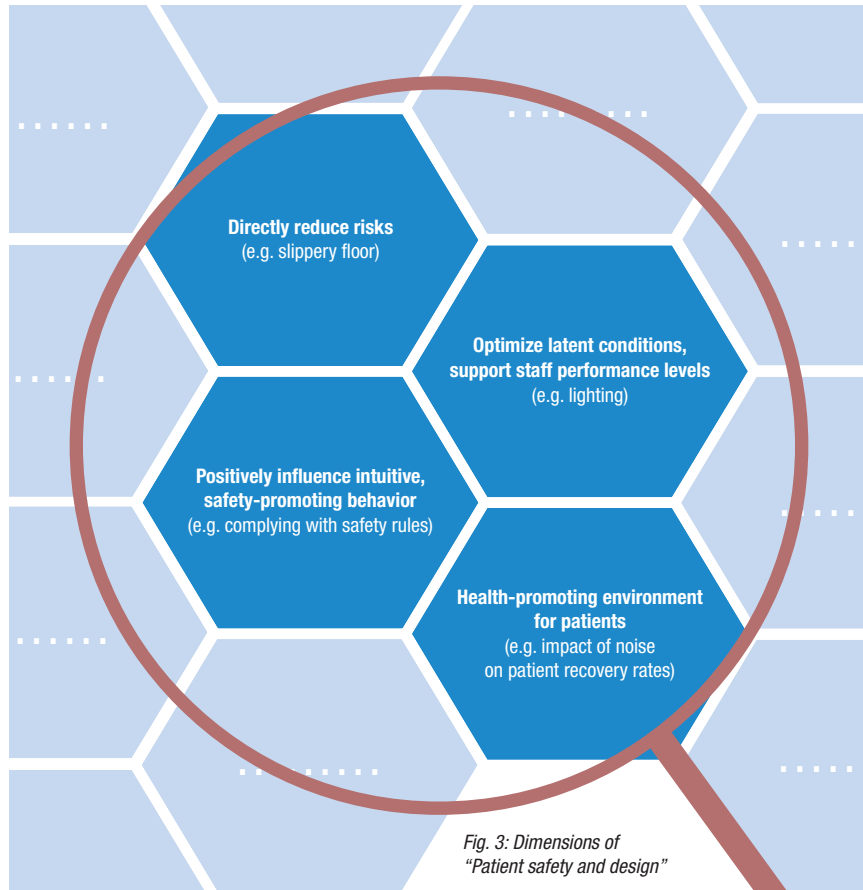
Directly reduce risks
(e.g. slippery floor)

Optimize latent conditions, support staff performance levels
(e.g. lighting)

Positively influence intuitive, safety-promoting behavior
(e.g. complying with safety rules)

Health-promoting environment for patients
(e.g. impact of noise on patient recovery rates)

Fig. 3: Dimensions of “Patient safety and design”